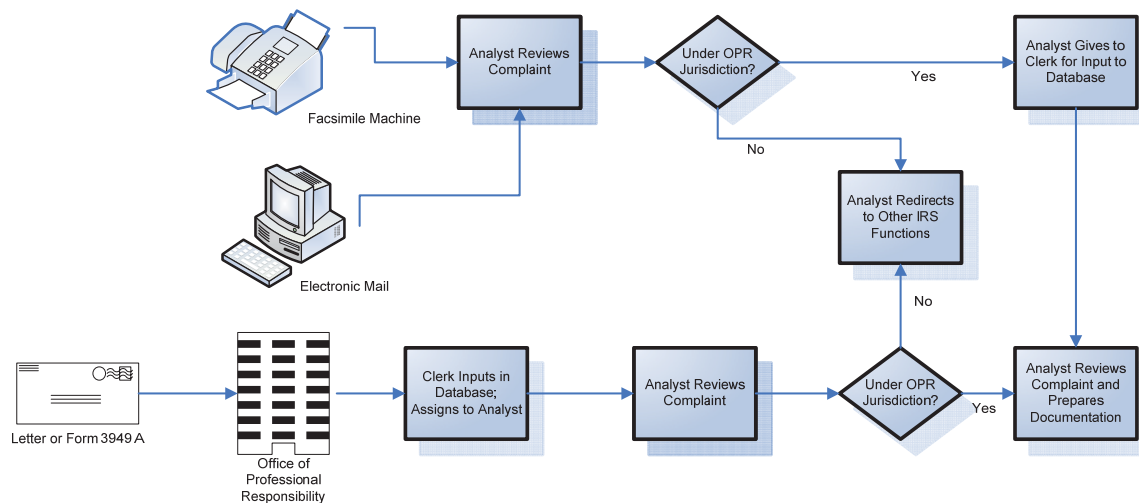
Facsimile Machine

Electronic Mail

Analyst Reviews Complaint

Under OPR Jurisdiction?

Yes

No

Analyst Gives to Clerk for Input to Database

Analyst Redirects to Other IRS Functions

No

Letter or Form 3949 A

Office of Professional Responsibility

Clerk Inputs in Database; Assigns to Analyst

Analyst Reviews Complaint

Under OPR Jurisdiction?

Yes

Analyst Reviews Complaint and Prepares Documentation